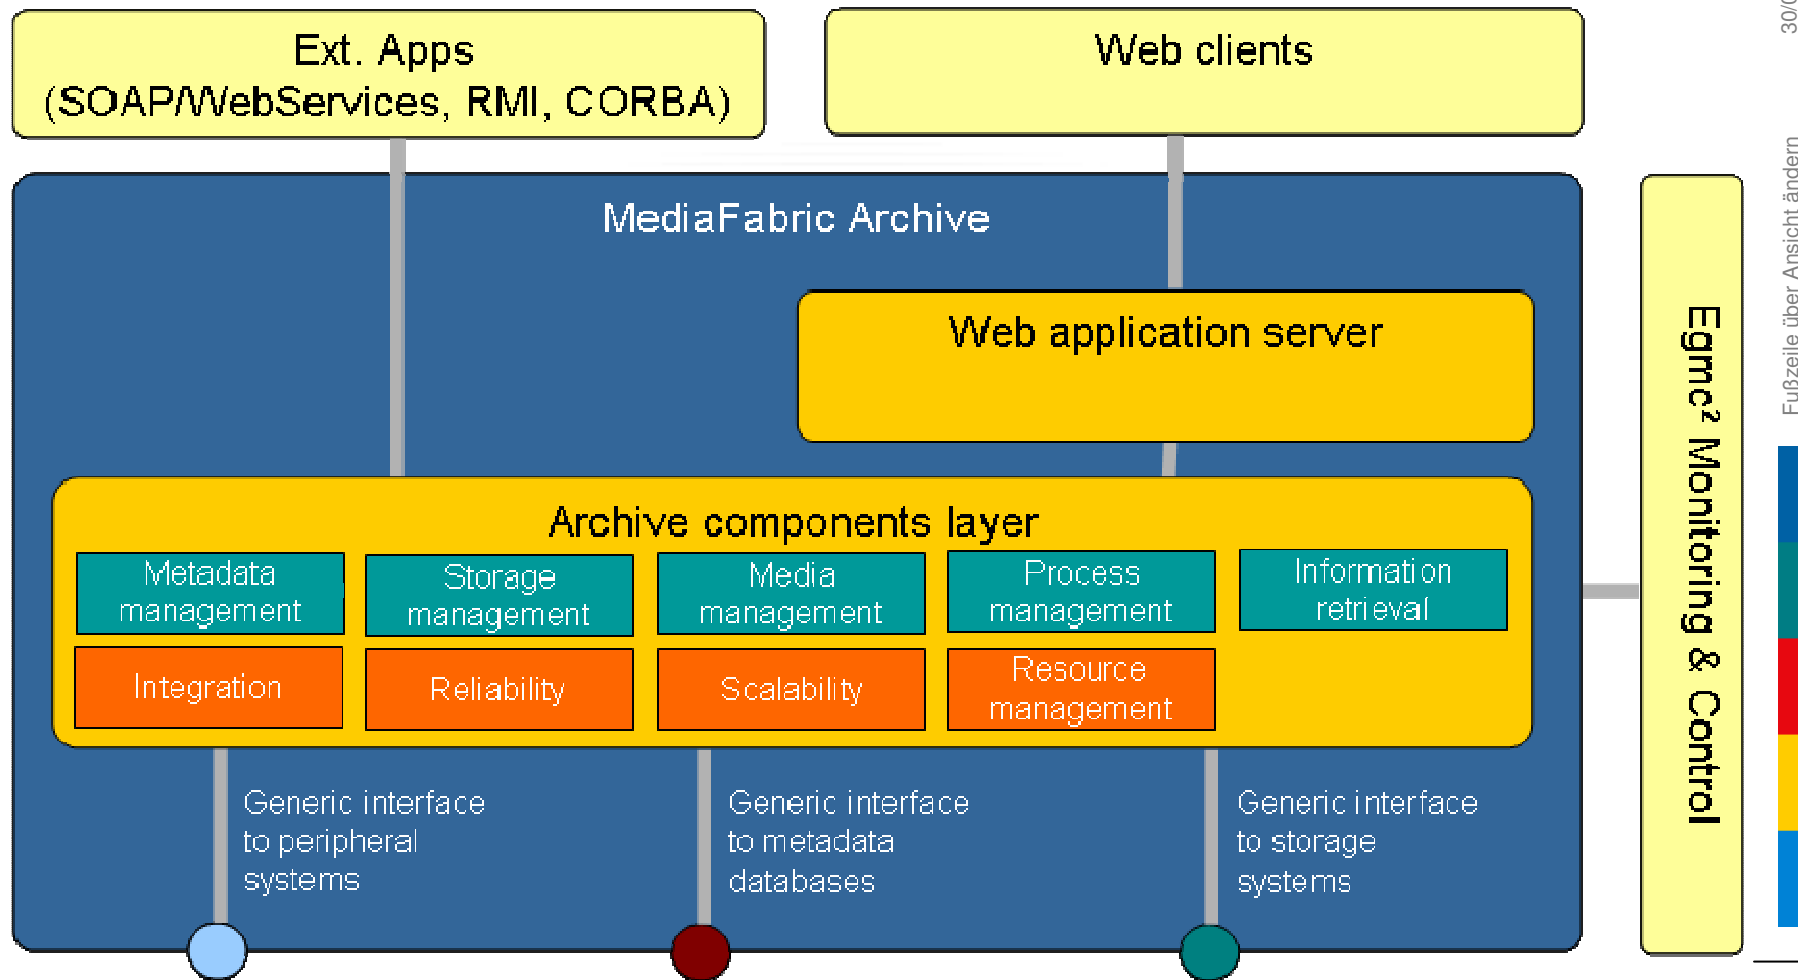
Ext. Apps
(SOAP/WebServices, RMI, CORBA)

Web clients

MediaFabric Archive

Web application server

Archive components layer

Metadata management

Storage management

Media management

Process management

Information retrieval

Integration

Reliability

Scalability

Resource management

Generic interface to peripheral systems

Generic interface to metadata databases

Generic interface to storage systems

Egmc² Monitoring & Control

Fußzeile über Ansicht ändern

30/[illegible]